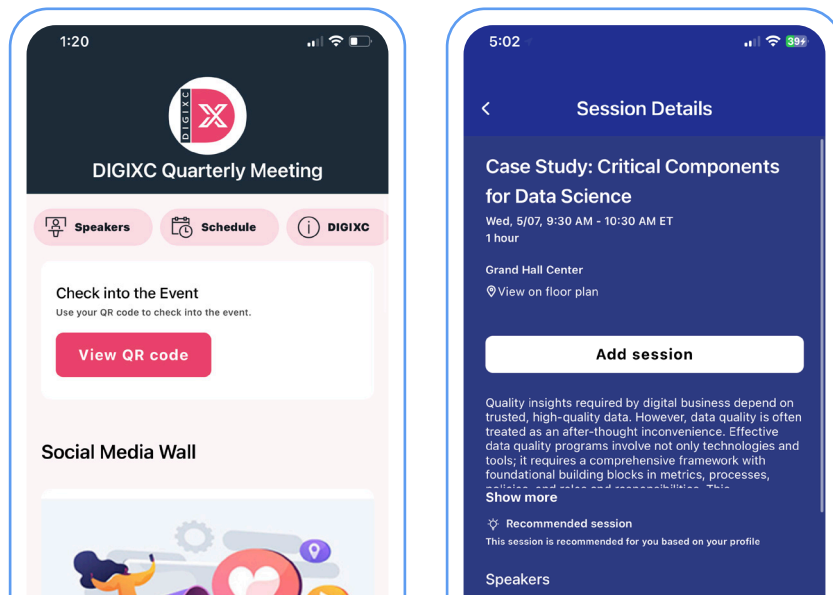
1:20

DIGIXC

X

DIGIXC Quarterly Meeting

Speakers

Schedule

DIGIXC

Check into the Event

Use your QR code to check into the event.

View QR code

Social Media Wall

5:02

39+

Session Details

Case Study: Critical Components for Data Science

Wed, 5/07, 9:30 AM - 10:30 AM ET

1 hour

Grand Hall Center

View on floor plan

Add session

Quality insights required by digital business depend on trusted, high-quality data. However, data quality is often treated as an after-thought inconvenience. Effective data quality programs involve not only technologies and tools; it requires a comprehensive framework with foundational building blocks in metrics, processes, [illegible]

Show more

Recommended session

This session is recommended for you based on your profile

Speakers